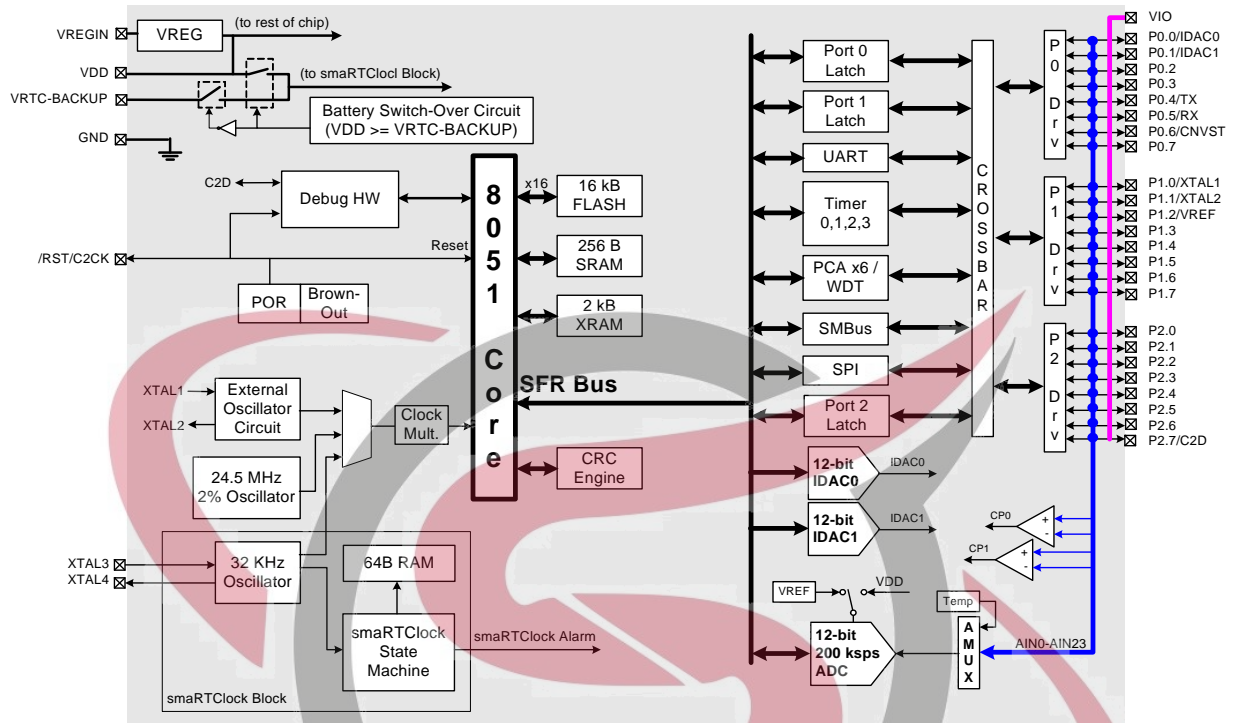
VREGIN
VREG
(to rest of chip)
VDD
(to smaRTClocl Block)
VRTC-BACKUP
Battery Switch-Over Circuit (VDD >= VRTC-BACKUP)
GND
C2D
Debug HW
/RST/C2CK
Reset
POR
Brown-Out
8051 Core
x16
16 kB FLASH
256 B SRAM
2 kB XRAM
SFR Bus
XTAL1
XTAL2
External Oscillator Circuit
Clock Mult.
24.5 MHz 2% Oscillator
CRC Engine
XTAL3
XTAL4
32 KHz Oscillator
64B RAM
smaRTClock State Machine
smaRTClock Alarm
smaRTClock Block
Port 0 Latch
Port 1 Latch
UART
Timer 0,1,2,3
PCA x6 / WDT
SMBus
SPI
Port 2 Latch
12-bit IDAC0
IDAC0
12-bit IDAC1
IDAC1
VREF
VDD
12-bit 200 ksps ADC
Temp
AMUX
AIN0-AIN23
CP0
CP1
CROSSBAR
P0 Drv
P1 Drv
P2 Drv
VIO
P0.0/IDAC0
P0.1/IDAC1
P0.2
P0.3
P0.4/TX
P0.5/RX
P0.6/CNVST
P0.7
P1.0/XTAL1
P1.1/XTAL2
P1.2/VREF
P1.3
P1.4
P1.5
P1.6
P1.7
P2.0
P2.1
P2.2
P2.3
P2.4
P2.5
P2.6
P2.7/C2D